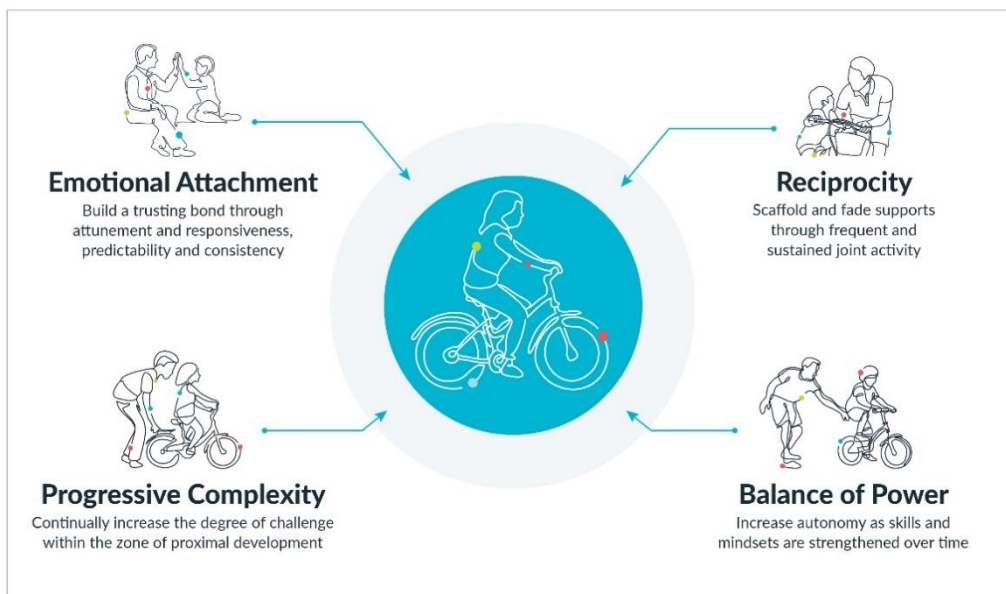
Emotional Attachment

Build a trusting bond through attunement and responsiveness, predictability and consistency

Reciprocity

Scaffold and fade supports through frequent and sustained joint activity

Progressive Complexity

Continually increase the degree of challenge within the zone of proximal development

Balance of Power

Increase autonomy as skills and mindsets are strengthened over time